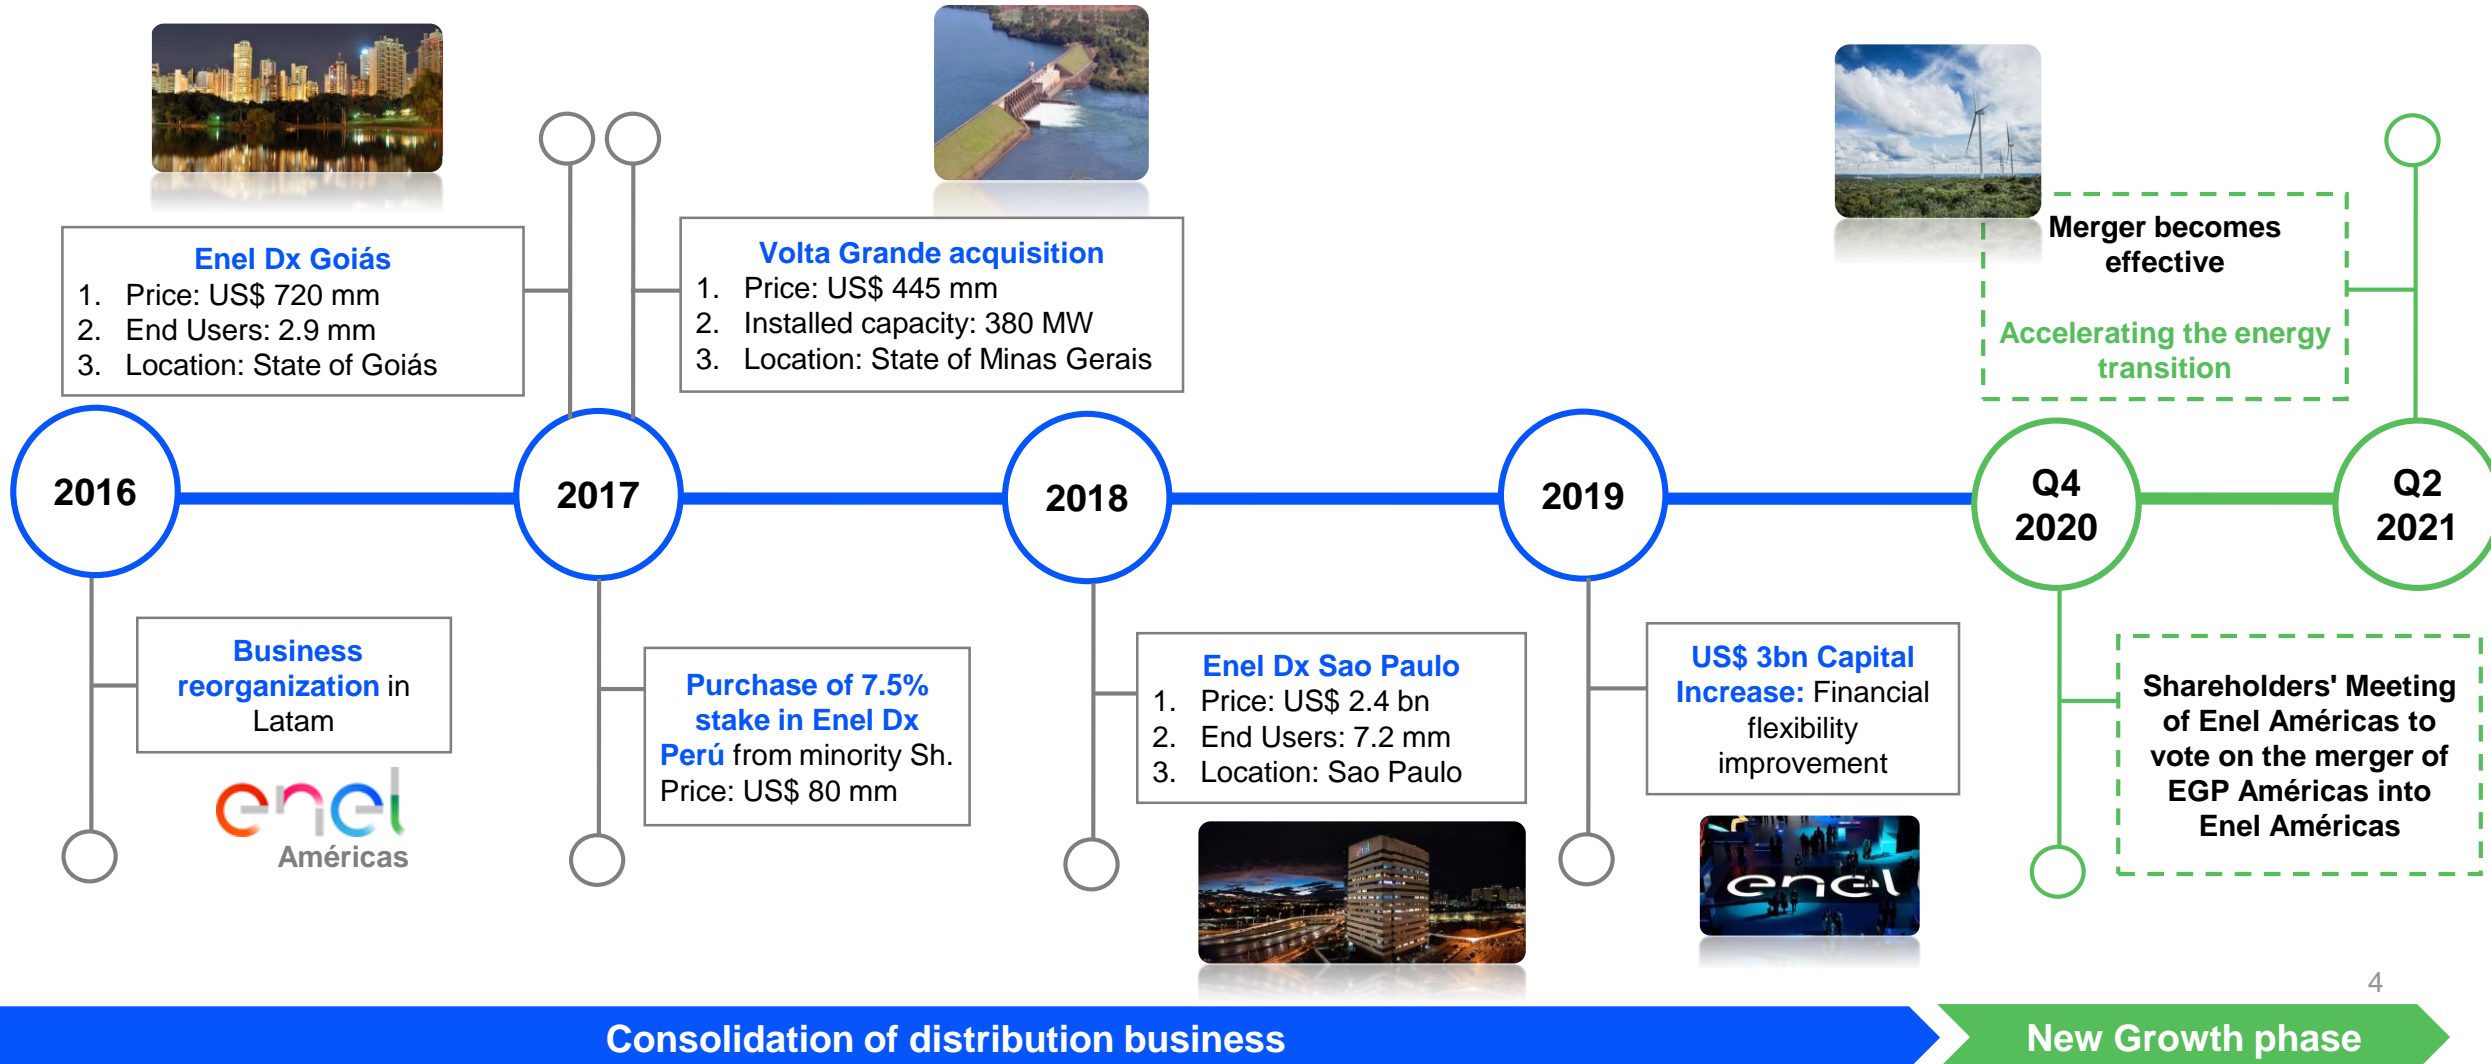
Enel Dx Goiás
1. Price: US$ 720 mm
2. End Users: 2.9 mm
3. Location: State of Goiás

Volta Grande acquisition
1. Price: US$ 445 mm
2. Installed capacity: 380 MW
3. Location: State of Minas Gerais

Merger becomes effective

Accelerating the energy transition

2016

2017

2018

2019

Q4 2020

Q2 2021

Business reorganization in Latam

enel Américas

Purchase of 7.5% stake in Enel Dx Perú from minority Sh. Price: US$ 80 mm

Enel Dx Sao Paulo
1. Price: US$ 2.4 bn
2. End Users: 7.2 mm
3. Location: Sao Paulo

US$ 3bn Capital Increase: Financial flexibility improvement

enel

Shareholders' Meeting of Enel Américas to vote on the merger of EGP Américas into Enel Américas

4

Consolidation of distribution business

New Growth phase